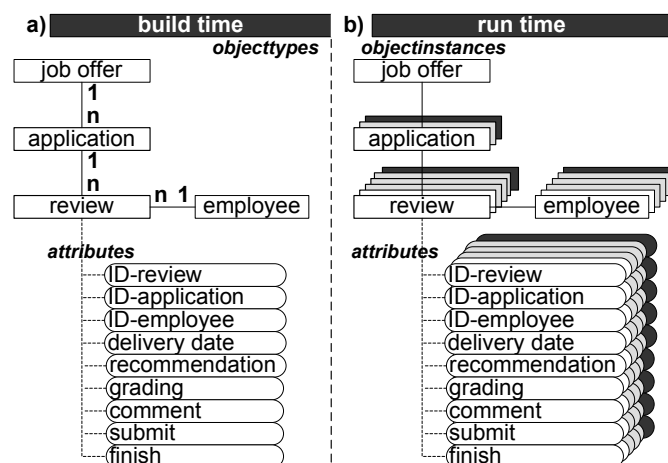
a) build time

objecttypes

job offer

1

n

application

1

n

review

n 1

employee

attributes

ID-review

ID-application

ID-employee

delivery date

recommendation

grading

comment

submit

finish

b) run time

objectinstances

job offer

application

review

employee

attributes

ID-review

ID-application

ID-employee

delivery date

recommendation

grading

comment

submit

finish